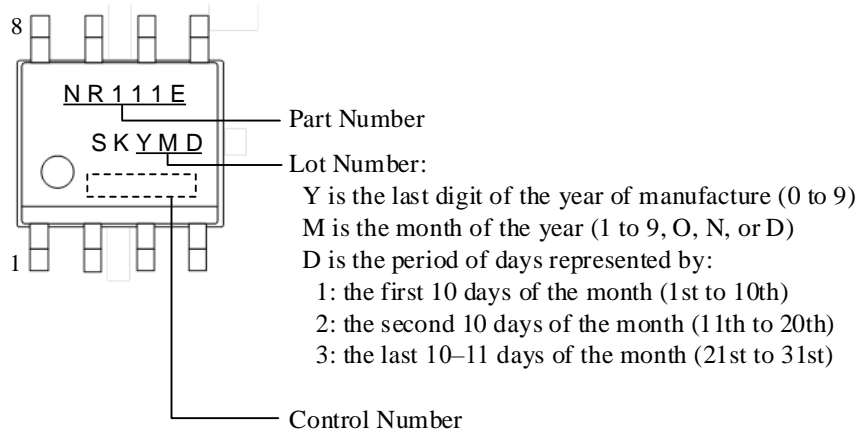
8

NR111E

SKYMD

1

Part Number

Lot Number:
Y is the last digit of the year of manufacture (0 to 9)
M is the month of the year (1 to 9, O, N, or D)
D is the period of days represented by:
1: the first 10 days of the month (1st to 10th)
2: the second 10 days of the month (11th to 20th)
3: the last 10–11 days of the month (21st to 31st)

Control Number